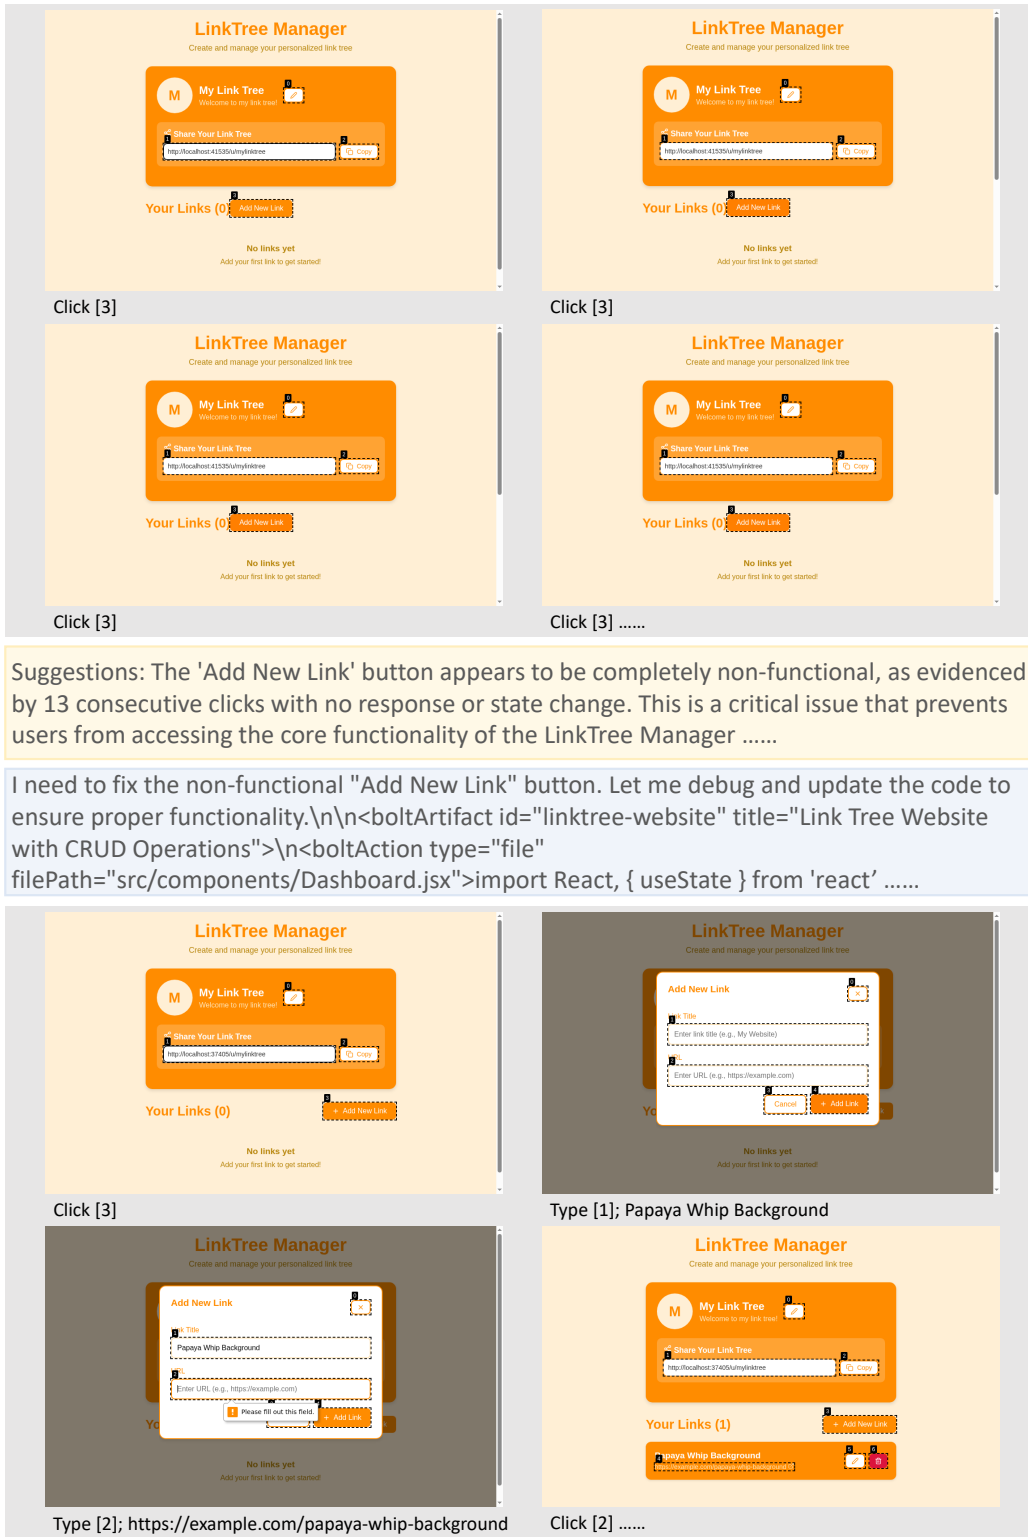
LinkTree Manager
Create and manage your personalized link tree
M My Link Tree 0
Welcome to my link tree!
Share Your Link Tree
1 http://localhost:41535/u/mylinktree 2 Copy
Your Links (0) 3 Add New Link
No links yet
Add your first link to get started!
Click [3]

LinkTree Manager
Create and manage your personalized link tree
M My Link Tree 0
Welcome to my link tree!
Share Your Link Tree
1 http://localhost:41535/u/mylinktree 2 Copy
Your Links (0) 3 Add New Link
No links yet
Add your first link to get started!
Click [3]

LinkTree Manager
Create and manage your personalized link tree
M My Link Tree 0
Welcome to my link tree!
Share Your Link Tree
1 http://localhost:41535/u/mylinktree 2 Copy
Your Links (0) 3 Add New Link
No links yet
Add your first link to get started!
Click [3]

LinkTree Manager
Create and manage your personalized link tree
M My Link Tree 0
Welcome to my link tree!
Share Your Link Tree
1 http://localhost:41535/u/mylinktree 2 Copy
Your Links (0) 3 Add New Link
No links yet
Add your first link to get started!
Click [3] ......

Suggestions: The 'Add New Link' button appears to be completely non-functional, as evidenced by 13 consecutive clicks with no response or state change. This is a critical issue that prevents users from accessing the core functionality of the LinkTree Manager ......

I need to fix the non-functional "Add New Link" button. Let me debug and update the code to ensure proper functionality.\n\n<boltArtifact id="linktree-website" title="Link Tree Website with CRUD Operations">\n<boltAction type="file" filePath="src/components/Dashboard.jsx">import React, { useState } from 'react' ......

LinkTree Manager
Create and manage your personalized link tree
M My Link Tree 0
Welcome to my link tree!
Share Your Link Tree
1 http://localhost:37405/u/mylinktree 2 Copy
Your Links (0) 3 + Add New Link
No links yet
Add your first link to get started!
Click [3]

LinkTree Manager
Create and manage your personalized link tree
Add New Link 0 ×
1 Link Title
Enter link title (e.g., My Website)
2 URL
Enter URL (e.g., https://example.com)
3 Cancel 4 + Add Link
No links yet
Add your first link to get started!
Type [1]; Papaya Whip Background

LinkTree Manager
Create and manage your personalized link tree
Add New Link 0 ×
1 Link Title
Papaya Whip Background
2 URL
Enter URL (e.g., https://example.com)
! Please fill out this field. + Add Link
No links yet
Add your first link to get started!
Type [2]; https://example.com/papaya-whip-background

LinkTree Manager
Create and manage your personalized link tree
M My Link Tree 0
Welcome to my link tree!
Share Your Link Tree
1 http://localhost:37405/u/mylinktree 2 Copy
Your Links (1) 3 + Add New Link
4 Papaya Whip Background 5 6
Click [2] ......